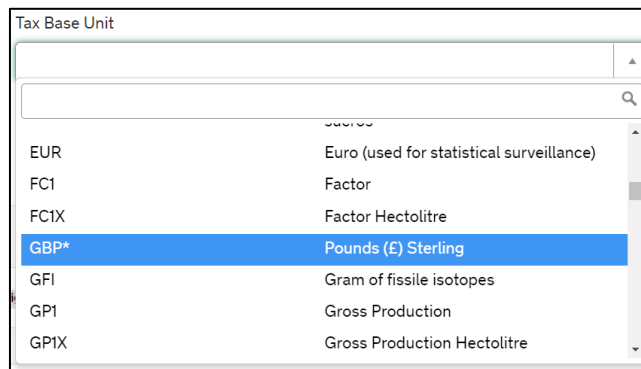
Tax Base Unit

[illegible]

| | |
|---|---|
| EUR | Euro (used for statistical surveillance) |
| FC1 | Factor |
| FC1X | Factor Hectolitre |
| GBP* | Pounds (£) Sterling |
| GFI | Gram of fissile isotopes |
| GP1 | Gross Production |
| GP1X | Gross Production Hectolitre |